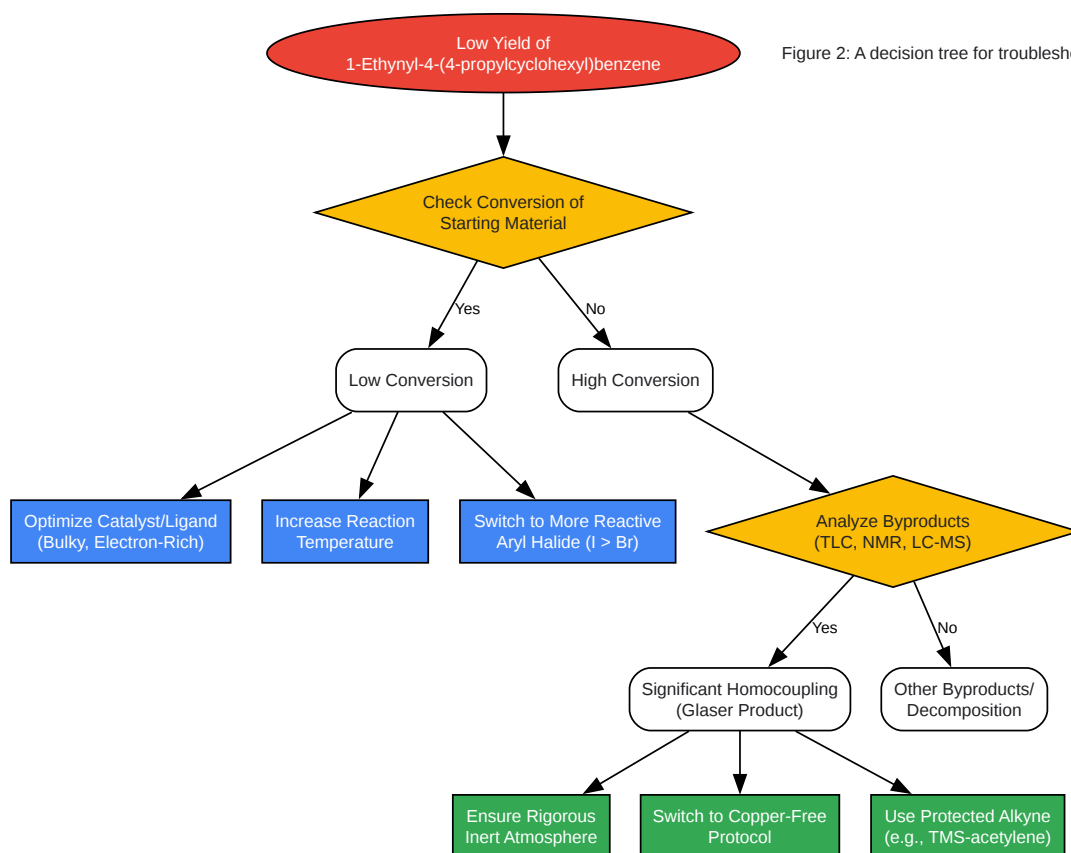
Low Yield of
1-Ethynyl-4-(4-propylcyclohexyl)benzene

Figure 2: A decision tree for troublesho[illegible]

Check Conversion of
Starting Material

Yes

No

Low Conversion

High Conversion

Optimize Catalyst/Ligand
(Bulky, Electron-Rich)

Increase Reaction
Temperature

Switch to More Reactive
Aryl Halide (I > Br)

Analyze Byproducts
(TLC, NMR, LC-MS)

Yes

No

Significant Homocoupling
(Glaser Product)

Other Byproducts/
Decomposition

Ensure Rigorous
Inert Atmosphere

Switch to Copper-Free
Protocol

Use Protected Alkyne
(e.g., TMS-acetylene)